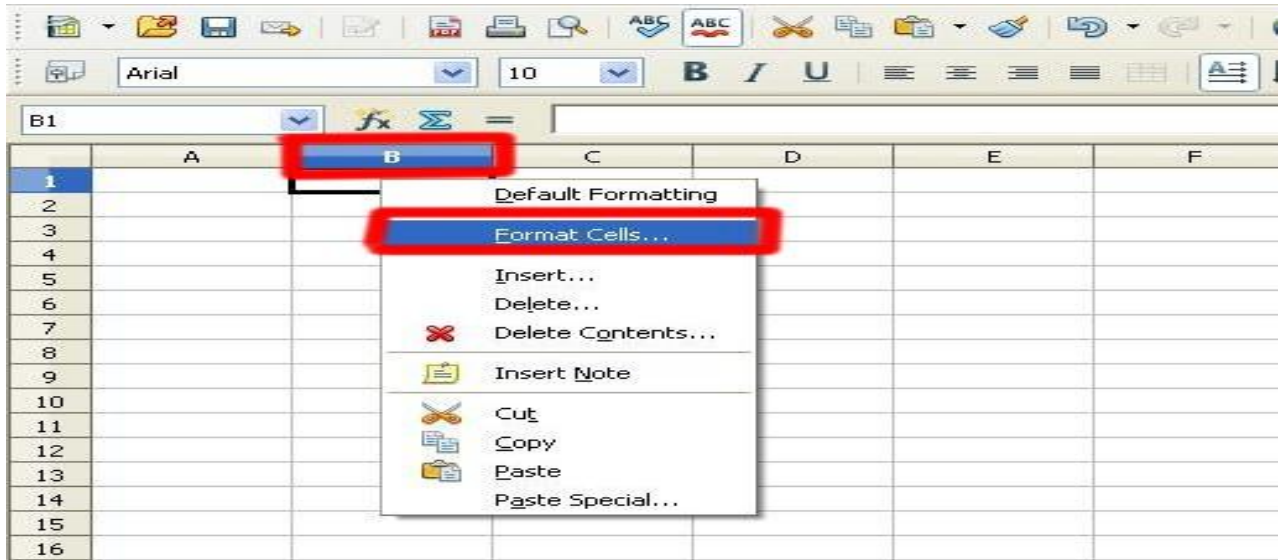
Arial
10
B I U
B1
$f_x$ Σ =

| | A | B | C | D | E | F |
|---|---|---|---|---|---|---|
| 1 | | | | | | |
| 2 | | | | | | |
| 3 | | | | | | |
| 4 | | | | | | |
| 5 | | | | | | |
| 6 | | | | | | |
| 7 | | | | | | |
| 8 | | | | | | |
| 9 | | | | | | |
| 10 | | | | | | |
| 11 | | | | | | |
| 12 | | | | | | |
| 13 | | | | | | |
| 14 | | | | | | |
| 15 | | | | | | |
| 16 | | | | | | |

Default Formatting
Format Cells...
Insert...
Delete...
Delete Contents...
Insert Note
Cut
Copy
Paste
Paste Special...